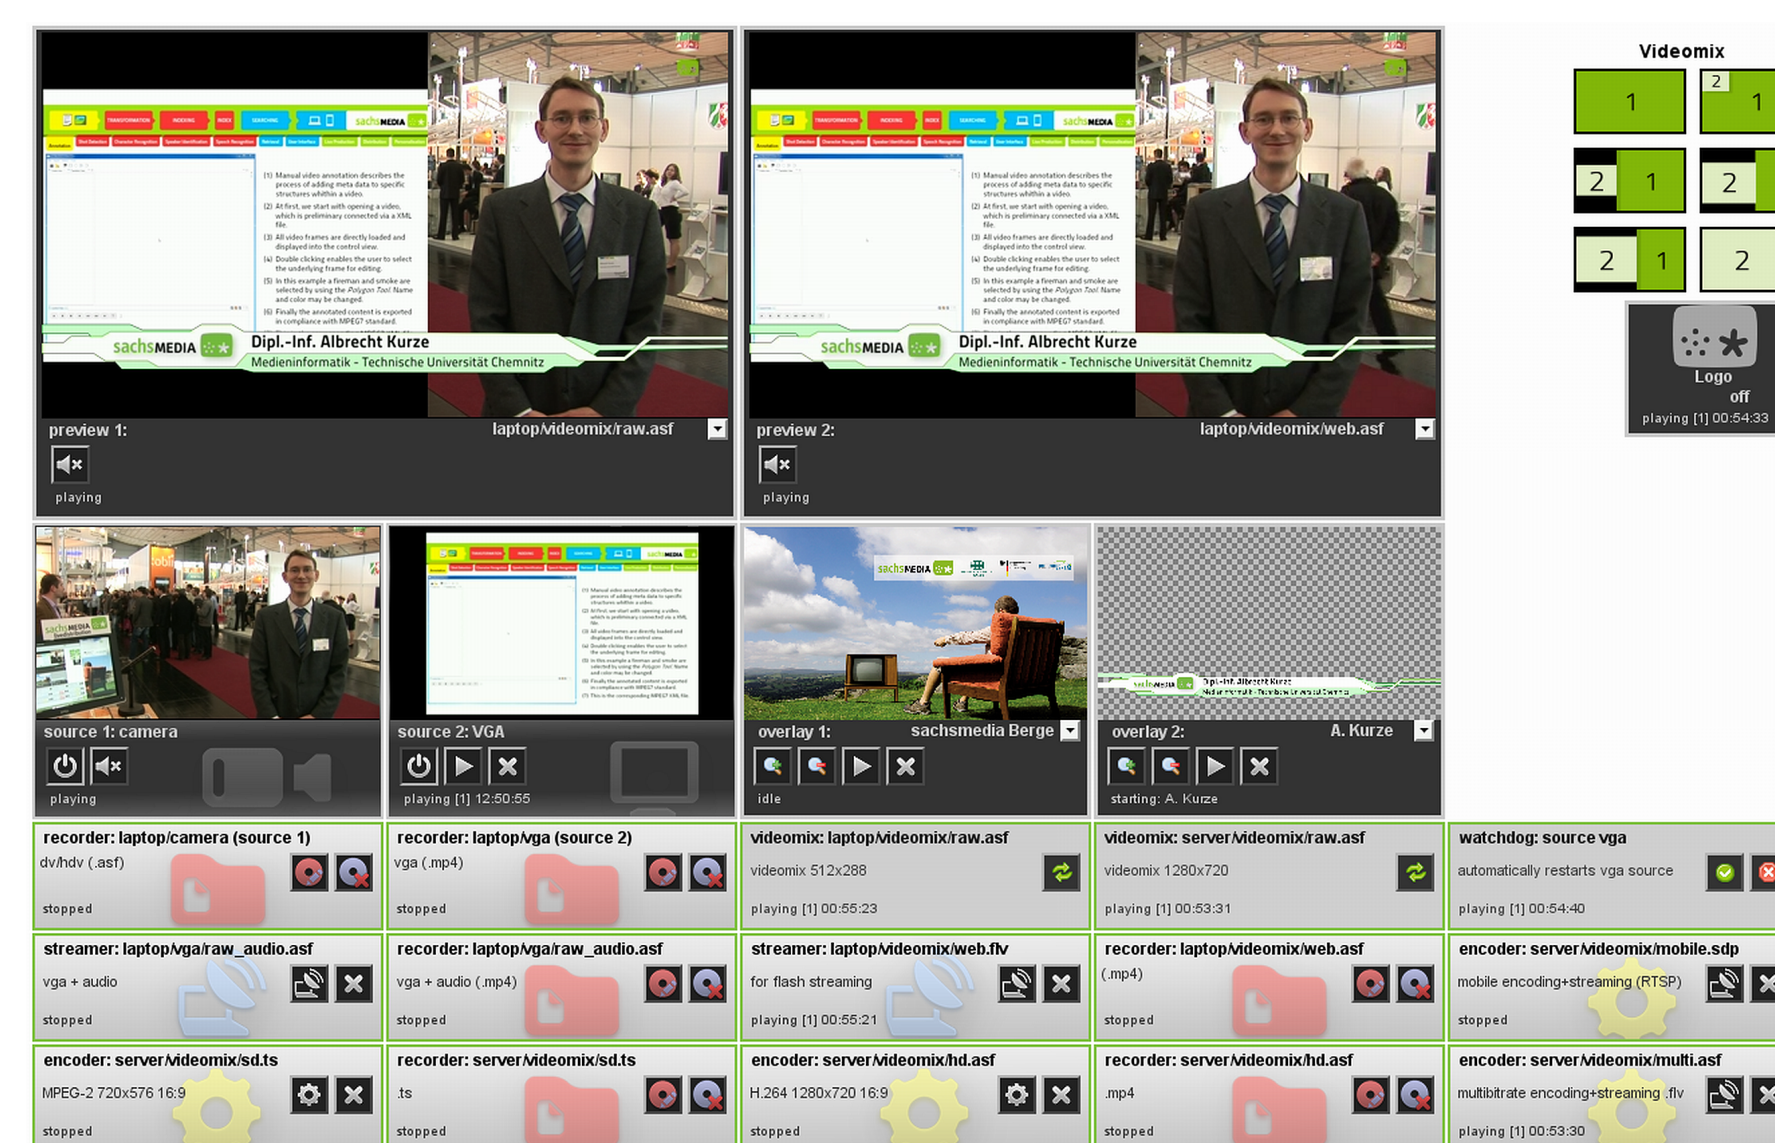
Videomix

1
2 1
2 1
2
2 1
2

Logo off
playing [1] 00:54:33

sachsMEDIA
Dipl.-Inf. Albrecht Kurze
Medieninformatik - Technische Universität Chemnitz

preview 1: laptop/videomix/raw.asf
playing

sachsMEDIA
Dipl.-Inf. Albrecht Kurze
Medieninformatik - Technische Universität Chemnitz

preview 2: laptop/videomix/web.asf
playing

source 1: camera
playing

source 2: VGA
playing [1] 12:50:55

sachsMEDIA
overlay 1: sachsmedia Berge
idle

overlay 2: A. Kurze
starting: A. Kurze

recorder: laptop/camera (source 1)
dv/hdv (.asf)
stopped

recorder: laptop/vga (source 2)
vga (.mp4)
stopped

videomix: laptop/videomix/raw.asf
videomix 512x288
playing [1] 00:55:23

videomix: server/videomix/raw.asf
videomix 1280x720
playing [1] 00:53:31

watchdog: source vga
automatically restarts vga source
playing [1] 00:54:40

streamer: laptop/vga/raw_audio.asf
vga + audio
stopped

recorder: laptop/vga/raw_audio.asf
vga + audio (.mp4)
stopped

streamer: laptop/videomix/web.flv
for flash streaming
playing [1] 00:55:21

recorder: laptop/videomix/web.asf
(.mp4)
stopped

encoder: server/videomix/mobile.sdp
mobile encoding+streaming (RTSP)
stopped

encoder: server/videomix/sd.ts
MPEG-2 720x576 16:9
stopped

recorder: server/videomix/sd.ts
.ts
stopped

encoder: server/videomix/hd.asf
H.264 1280x720 16:9
stopped

recorder: server/videomix/hd.asf
.mp4
stopped

encoder: server/videomix/multi.asf
multibitrate encoding+streaming .flv
playing [1] 00:53:30